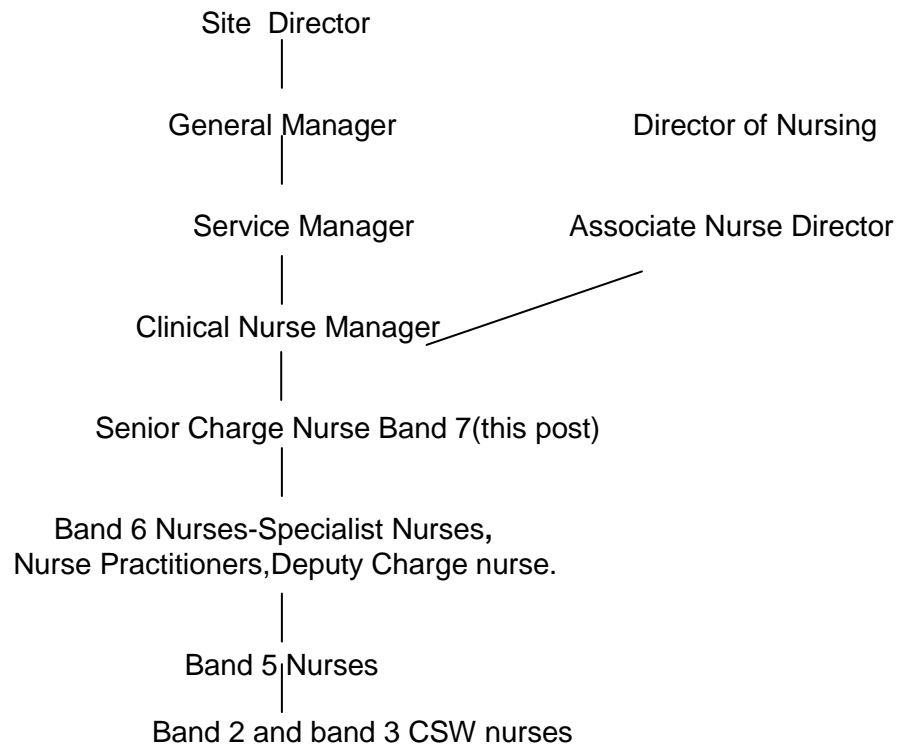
Site Director

General Manager

Director of Nursing

Service Manager

Associate Nurse Director

Clinical Nurse Manager

Senior Charge Nurse Band 7(this post)

Band 6 Nurses-Specialist Nurses, Nurse Practitioners,Deputy Charge nurse.

Band 5 Nurses

Band 2 and band 3 CSW nurses